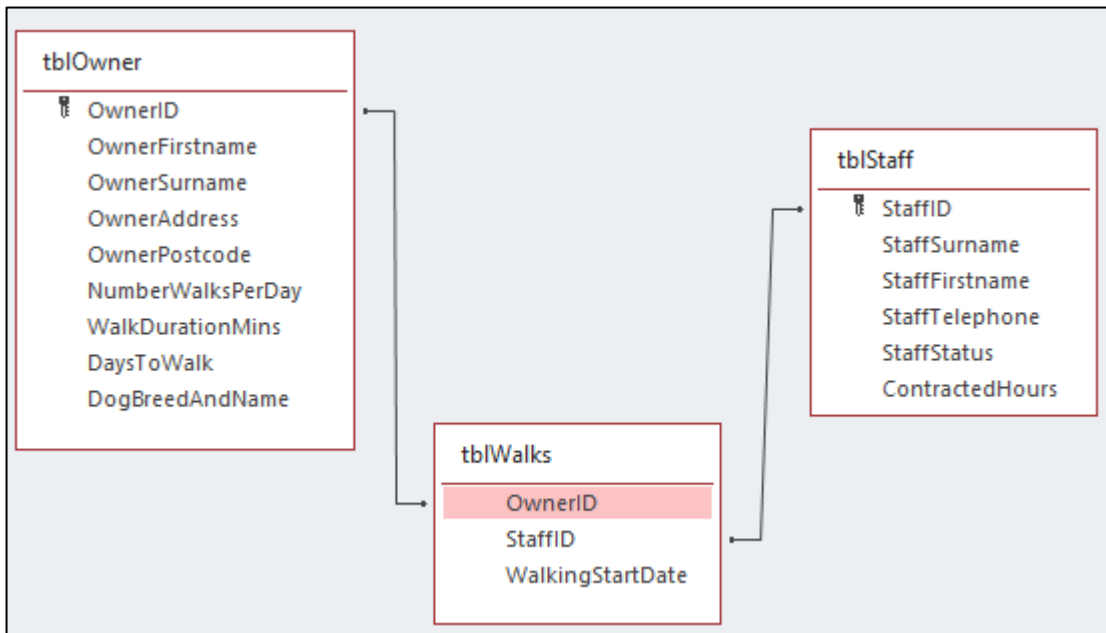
tblOwner
OwnerID
OwnerFirstname
OwnerSurname
OwnerAddress
OwnerPostcode
NumberWalksPerDay
WalkDurationMins
DaysToWalk
DogBreedAndName

tblStaff
StaffID
StaffSurname
StaffFirstname
StaffTelephone
StaffStatus
ContractedHours

tblWalks
OwnerID
StaffID
WalkingStartDate